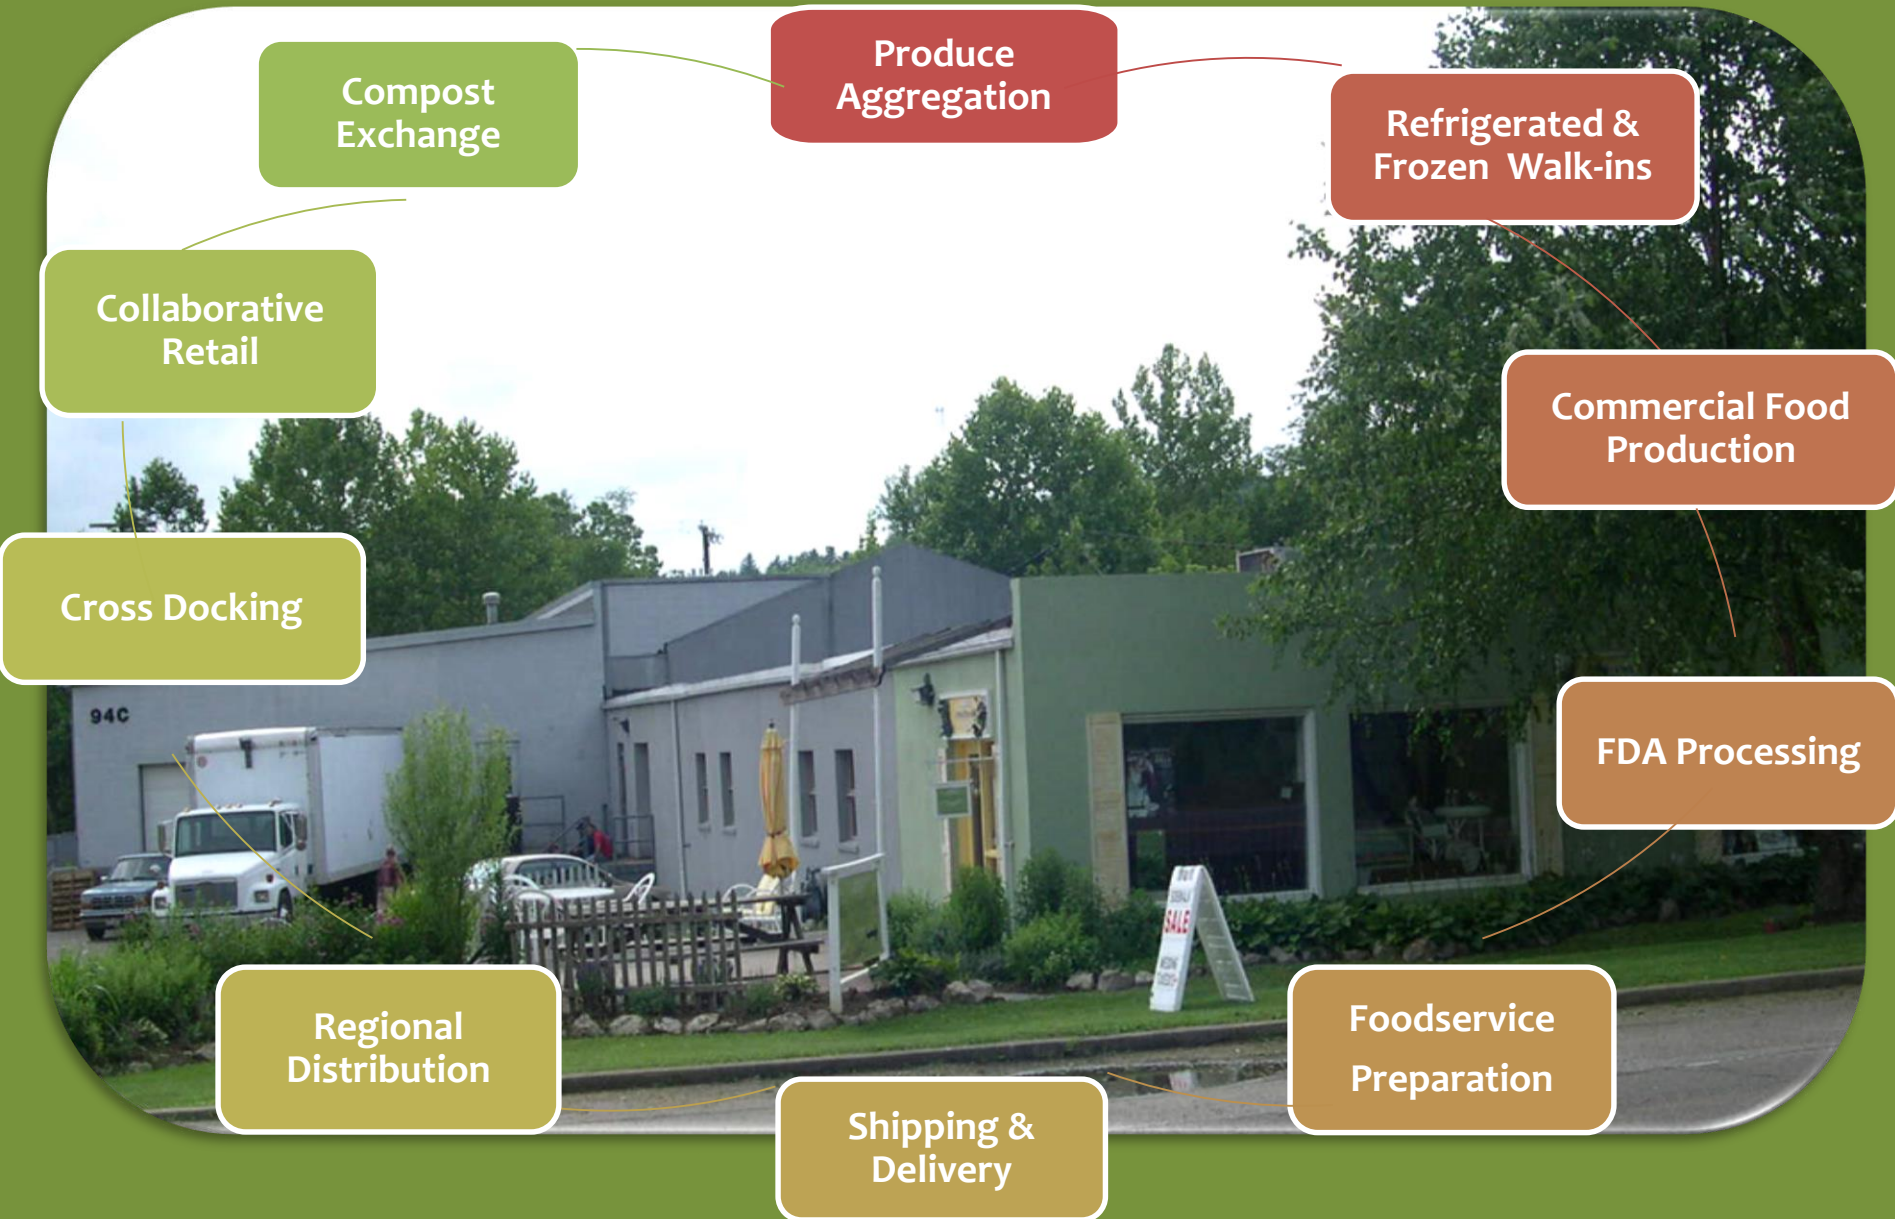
Produce Aggregation

Refrigerated & Frozen Walk-ins

Commercial Food Production

FDA Processing

Foodservice Preparation

Shipping & Delivery

Regional Distribution

Cross Docking

Collaborative Retail

Compost Exchange

94C

SALE